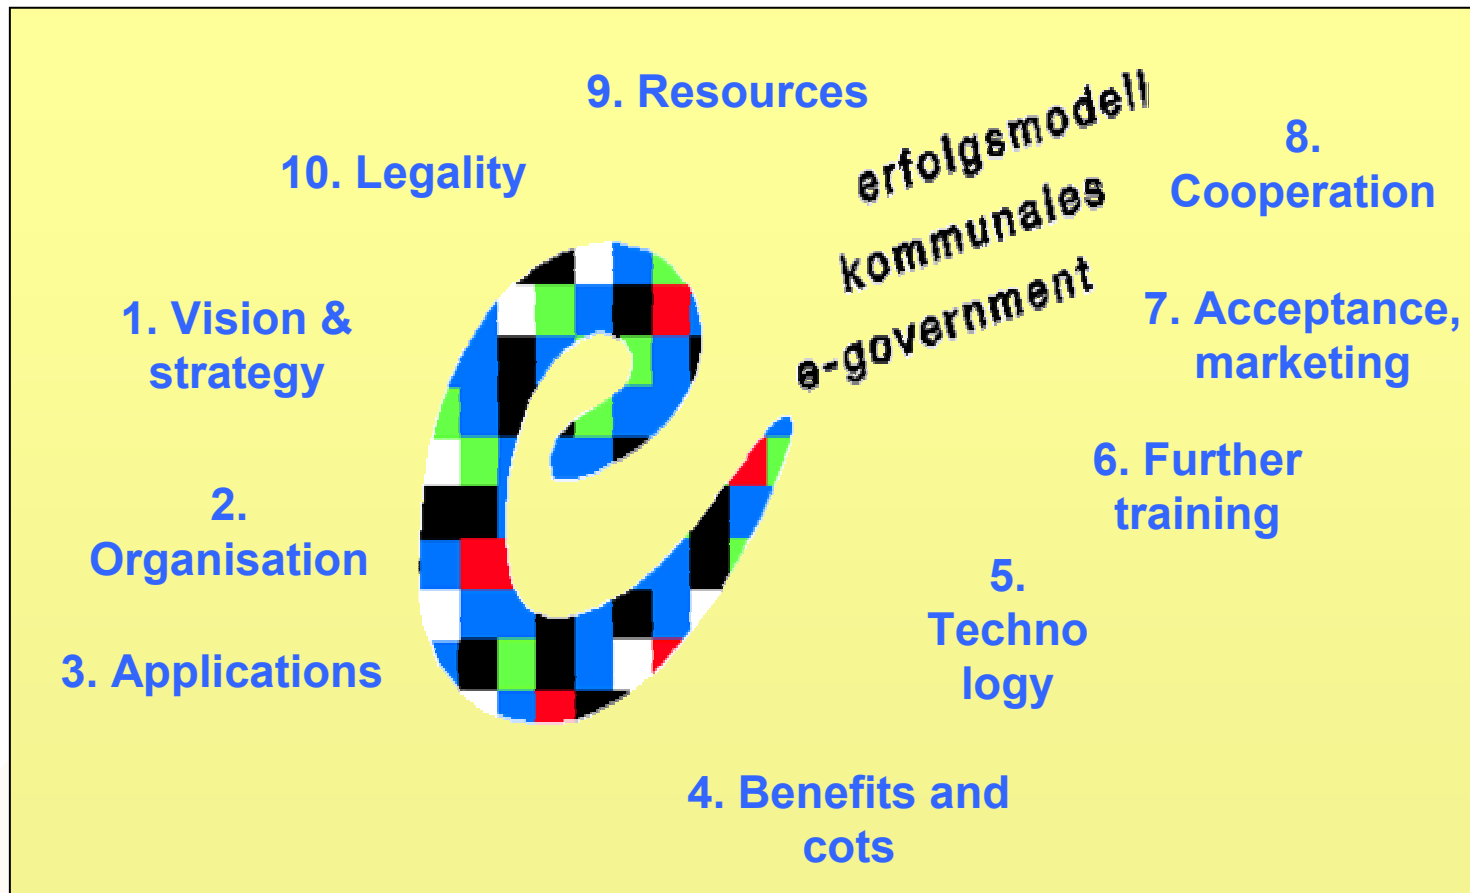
9. Resources

10. Legality

erfolgsmodell
kommunales
e-government

8.
Cooperation

1. Vision &
strategy

7. Acceptance,
marketing

6. Further
training

2.
Organisation

5.
Techno
logy

3. Applications

4. Benefits and
cots